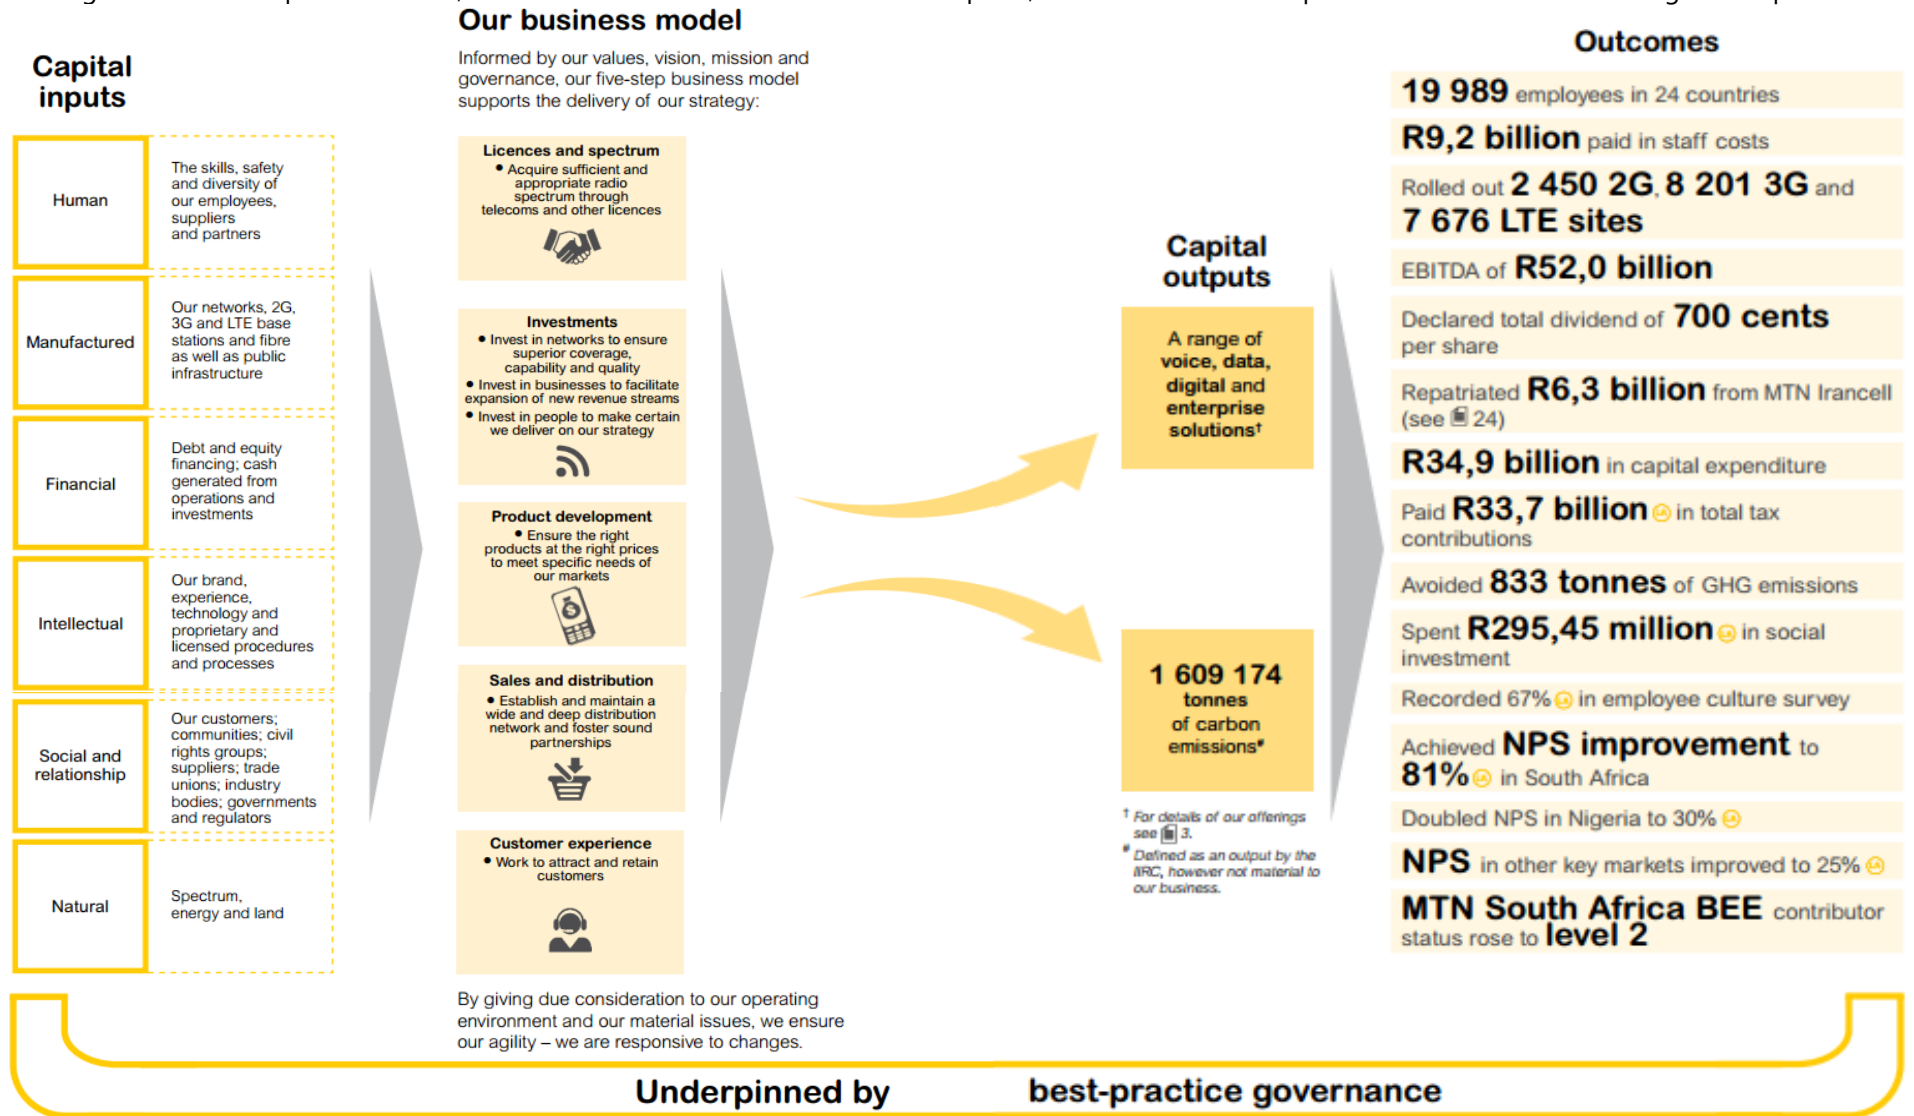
Capital inputs

| Human | The skills, safety and diversity of our employees, suppliers and partners |
|---|---|
| Manufactured | Our networks, 2G, 3G and LTE base stations and fibre as well as public infrastructure |
| Financial | Debt and equity financing; cash generated from operations and investments |
| Intellectual | Our brand, experience, technology and proprietary and licensed procedures and processes |
| Social and relationship | Our customers; communities; civil rights groups; suppliers; trade unions; industry bodies; governments and regulators |
| Natural | Spectrum, energy and land |

Our business model

Informed by our values, vision, mission and governance, our five-step business model supports the delivery of our strategy:

Licences and spectrum
• Acquire sufficient and appropriate radio spectrum through telecoms and other licences

Investments
• Invest in networks to ensure superior coverage, capability and quality
• Invest in businesses to facilitate expansion of new revenue streams
• Invest in people to make certain we deliver on our strategy

Product development
• Ensure the right products at the right prices to meet specific needs of our markets

Sales and distribution
• Establish and maintain a wide and deep distribution network and foster sound partnerships

Customer experience
• Work to attract and retain customers

By giving due consideration to our operating environment and our material issues, we ensure our agility – we are responsive to changes.

Capital outputs

A range of voice, data, digital and enterprise solutions†

1 609 174 tonnes of carbon emissions#

† For details of our offerings see 3.
# Defined as an output by the IIRC, however not material to our business.

Outcomes

19 989 employees in 24 countries
R9,2 billion paid in staff costs
Rolled out 2 450 2G, 8 201 3G and 7 676 LTE sites
EBITDA of R52,0 billion
Declared total dividend of 700 cents per share
Repatriated R6,3 billion from MTN Irancell (see 24)
R34,9 billion in capital expenditure
Paid R33,7 billion in total tax contributions
Avoided 833 tonnes of GHG emissions
Spent R295,45 million in social investment
Recorded 67% in employee culture survey
Achieved NPS improvement to 81% in South Africa
Doubled NPS in Nigeria to 30%
NPS in other key markets improved to 25%
MTN South Africa BEE contributor status rose to level 2

Underpinned by best-practice governance